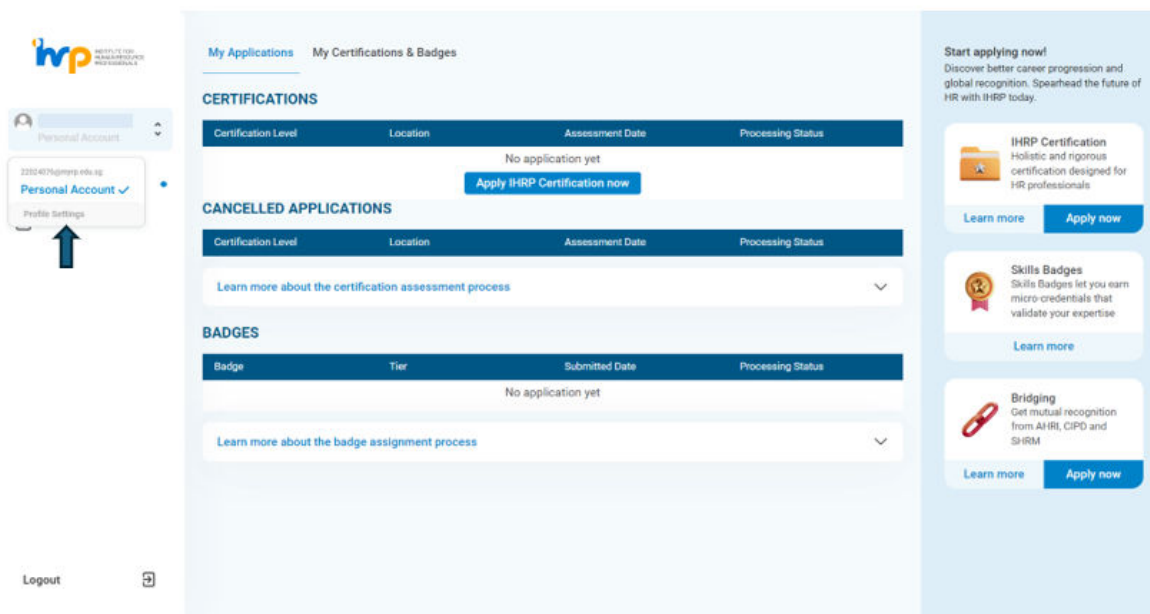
ihrp INSTITUTE FOR HUMAN RESOURCE PROFESSIONALS

Personal Account

22024075@myrp.edu.sg
Personal Account ✓
Profile Settings

Logout

My Applications My Certifications & Badges

CERTIFICATIONS

| Certification Level | Location | Assessment Date | Processing Status |
|---|---|---|---|
| No application yet | | | |

Apply IHRP Certification now

CANCELLED APPLICATIONS

| Certification Level | Location | Assessment Date | Processing Status |
|---|---|---|---|

Learn more about the certification assessment process

BADGES

| Badge | Tier | Submitted Date | Processing Status |
|---|---|---|---|
| No application yet | | | |

Learn more about the badge assignment process

Start applying now!
Discover better career progression and global recognition. Spearhead the future of HR with IHRP today.

IHRP Certification
Holistic and rigorous certification designed for HR professionals
Learn more Apply now

Skills Badges
Skills Badges let you earn micro-credentials that validate your expertise
Learn more

Bridging
Get mutual recognition from AHRI, CIPD and SHRM
Learn more Apply now